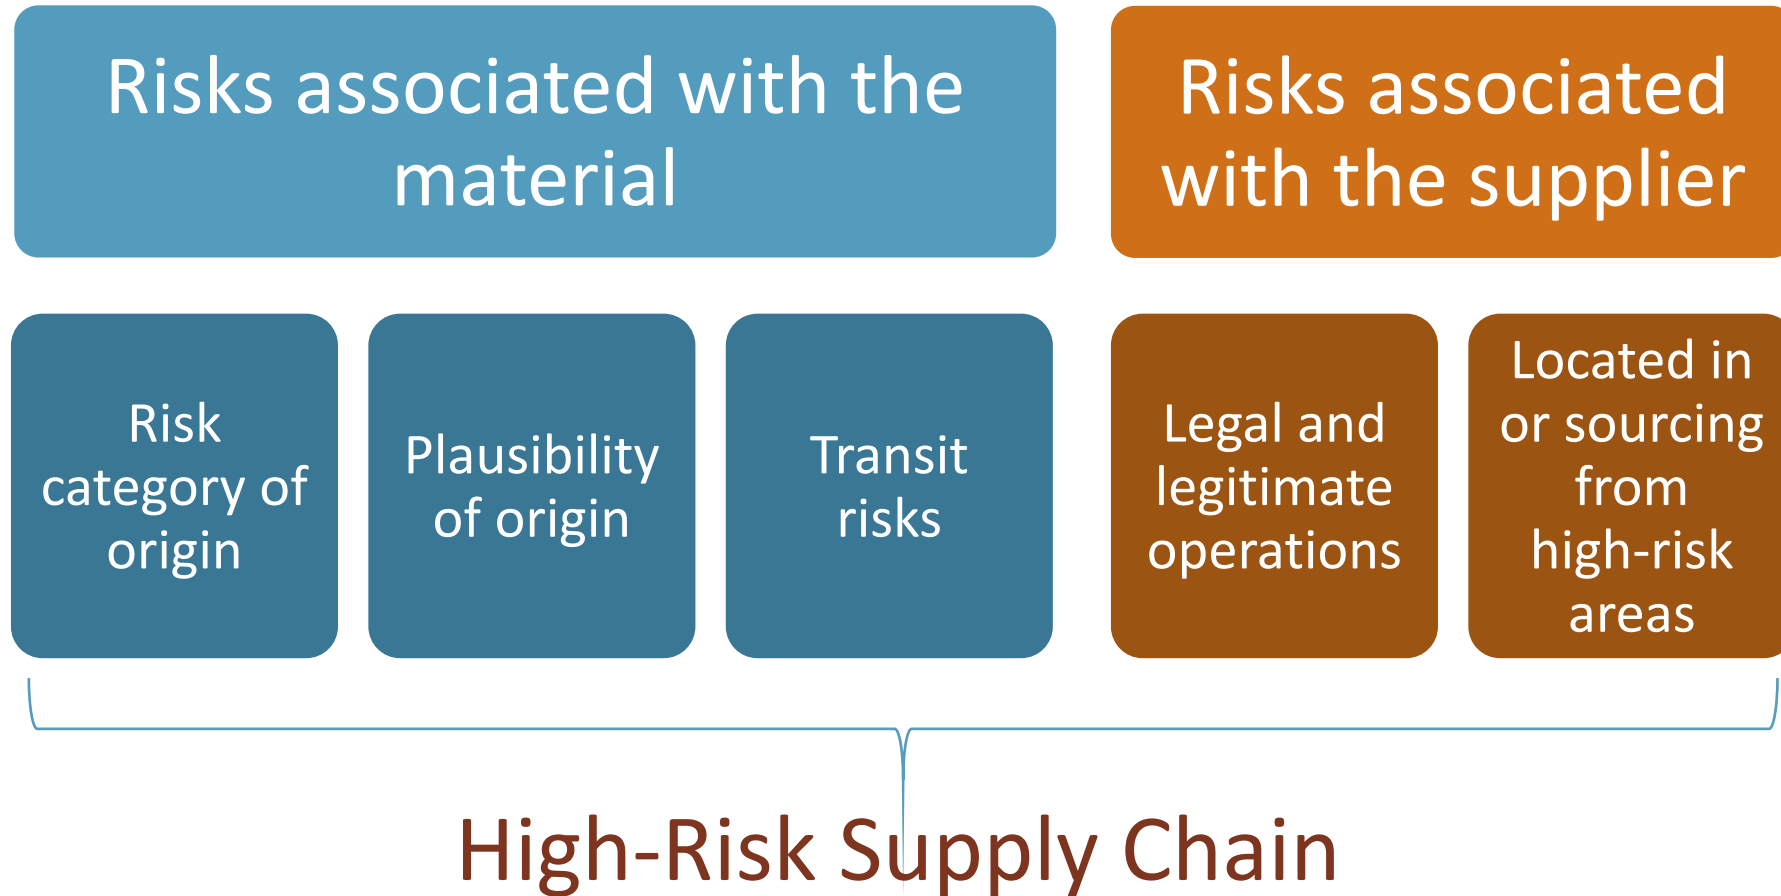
Risks associated with the material

Risks associated with the supplier

Risk category of origin

Plausibility of origin

Transit risks

Legal and legitimate operations

Located in or sourcing from high-risk areas

High-Risk Supply Chain